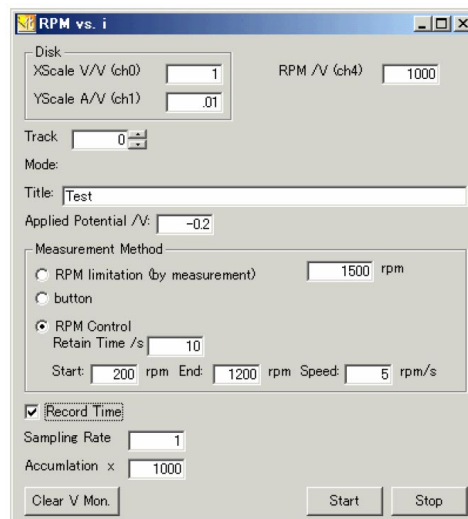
RPM vs. i

Disk
XScale V/V (ch0) 1
YScale A/V (ch1) .01
RPM /V (ch4) 1000

Track 0
Mode:
Title: Test
Applied Potential /V: -0.2

Measurement Method
RPM limitation (by measurement) 1500 rpm
button
RPM Control
Retain Time /s 10
Start: 200 rpm End: 1200 rpm Speed: 5 rpm/s

Record Time
Sampling Rate 1
Accumlation x 1000

Clear V Mon.
Start
Stop